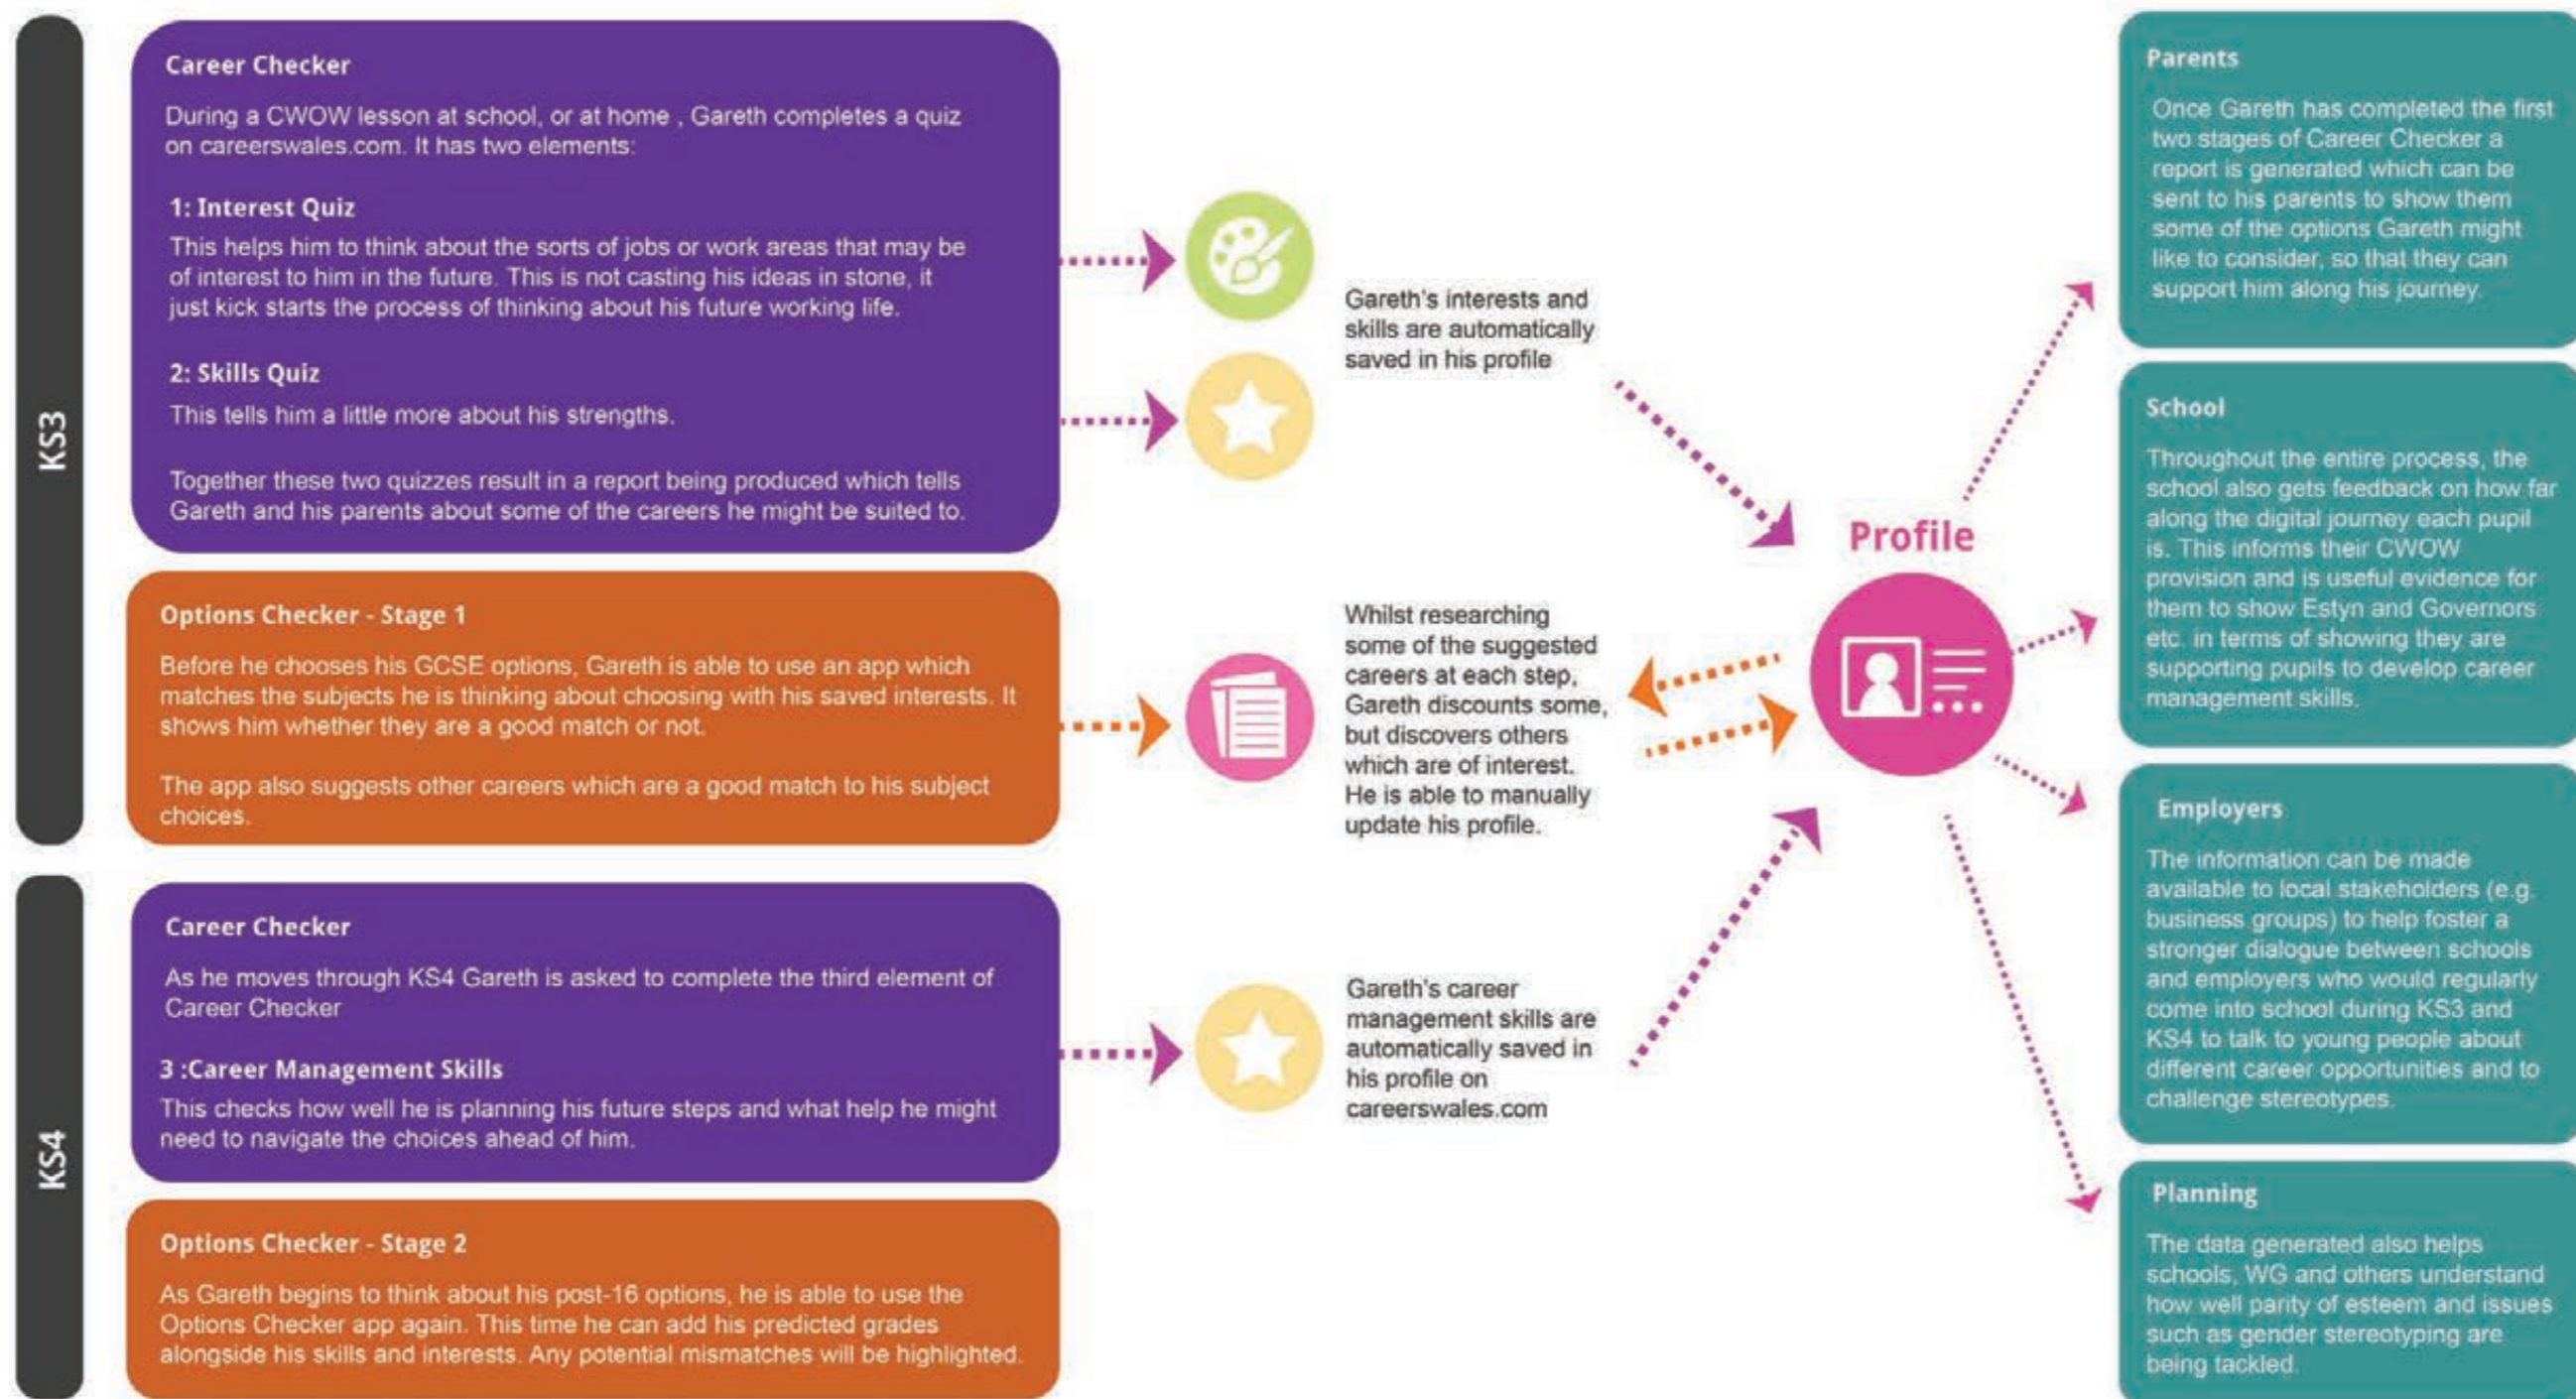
KS3

Career Checker

During a CWOW lesson at school, or at home , Gareth completes a quiz on careerswales.com. It has two elements:

1: Interest Quiz

This helps him to think about the sorts of jobs or work areas that may be of interest to him in the future. This is not casting his ideas in stone, it just kick starts the process of thinking about his future working life.

2: Skills Quiz

This tells him a little more about his strengths.

Together these two quizzes result in a report being produced which tells Gareth and his parents about some of the careers he might be suited to.

Options Checker - Stage 1

Before he chooses his GCSE options, Gareth is able to use an app which matches the subjects he is thinking about choosing with his saved interests. It shows him whether they are a good match or not.

The app also suggests other careers which are a good match to his subject choices.

KS4

Career Checker

As he moves through KS4 Gareth is asked to complete the third element of Career Checker

3 :Career Management Skills

This checks how well he is planning his future steps and what help he might need to navigate the choices ahead of him.

Options Checker - Stage 2

As Gareth begins to think about his post-16 options, he is able to use the Options Checker app again. This time he can add his predicted grades alongside his skills and interests. Any potential mismatches will be highlighted.

Gareth's interests and skills are automatically saved in his profile

Whilst researching some of the suggested careers at each step, Gareth discounts some, but discovers others which are of interest. He is able to manually update his profile.

Gareth's career management skills are automatically saved in his profile on careerswales.com

Profile

Parents

Once Gareth has completed the first two stages of Career Checker a report is generated which can be sent to his parents to show them some of the options Gareth might like to consider, so that they can support him along his journey.

School

Throughout the entire process, the school also gets feedback on how far along the digital journey each pupil is. This informs their CWOW provision and is useful evidence for them to show Estyn and Governors etc. in terms of showing they are supporting pupils to develop career management skills.

Employers

The information can be made available to local stakeholders (e.g. business groups) to help foster a stronger dialogue between schools and employers who would regularly come into school during KS3 and KS4 to talk to young people about different career opportunities and to challenge stereotypes.

Planning

The data generated also helps schools, WG and others understand how well parity of esteem and issues such as gender stereotyping are being tackled.